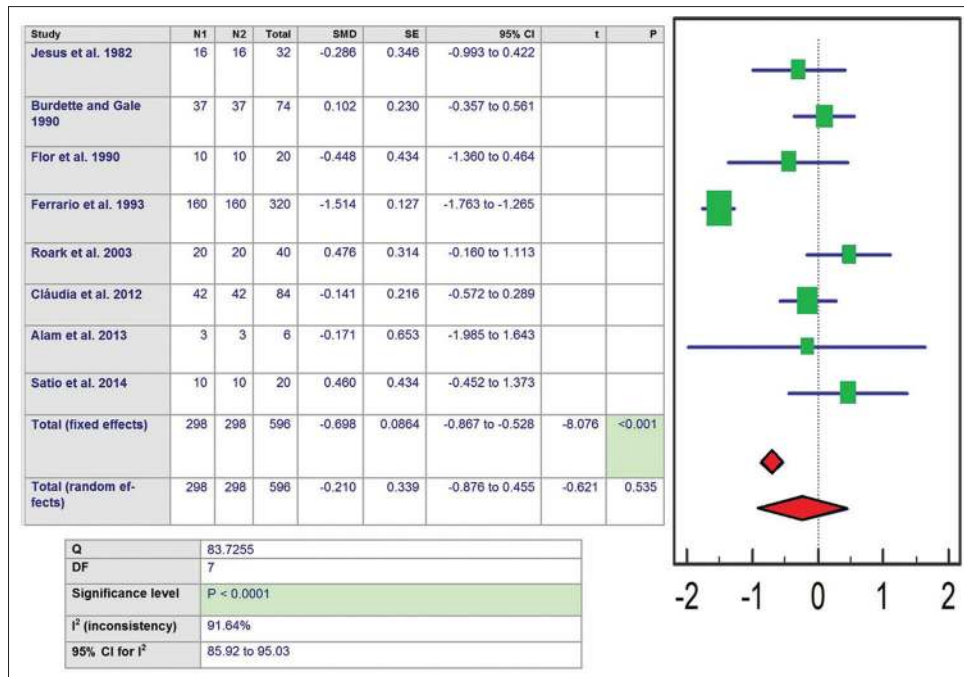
| Study | N1 | N2 | Total | SMD | SE | 95% CI | t | P |
|---|---|---|---|---|---|---|---|---|
| Jesus et al. 1982 | 16 | 16 | 32 | -0.286 | 0.346 | -0.993 to 0.422 | | |
| Burdette and Gale 1990 | 37 | 37 | 74 | 0.102 | 0.230 | -0.357 to 0.561 | | |
| Flor et al. 1990 | 10 | 10 | 20 | -0.448 | 0.434 | -1.360 to 0.464 | | |
| Ferrario et al. 1993 | 160 | 160 | 320 | -1.514 | 0.127 | -1.763 to -1.265 | | |
| Roark et al. 2003 | 20 | 20 | 40 | 0.476 | 0.314 | -0.160 to 1.113 | | |
| Cláudia et al. 2012 | 42 | 42 | 84 | -0.141 | 0.216 | -0.572 to 0.289 | | |
| Alam et al. 2013 | 3 | 3 | 6 | -0.171 | 0.653 | -1.985 to 1.643 | | |
| Satio et al. 2014 | 10 | 10 | 20 | 0.460 | 0.434 | -0.452 to 1.373 | | |
| Total (fixed effects) | 298 | 298 | 596 | -0.698 | 0.0864 | -0.867 to -0.528 | -8.076 | <0.001 |
| Total (random effects) | 298 | 298 | 596 | -0.210 | 0.339 | -0.876 to 0.455 | -0.621 | 0.535 |

| Q | 83.7255 |
|---|---|
| DF | 7 |
| Significance level | P < 0.0001 |
| $I^2$ (inconsistency) | 91.64% |
| 95% CI for $I^2$ | 85.92 to 95.03 |

-2 -1 0 1 2